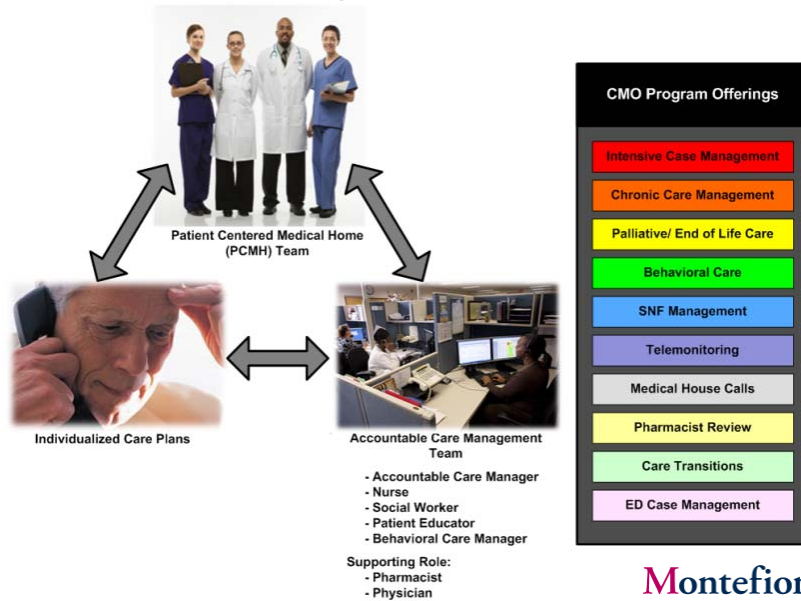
Patient Centered Medical Home (PCMH) Team

Individualized Care Plans

Accountable Care Management Team

- Accountable Care Manager
- Nurse
- Social Worker
- Patient Educator
- Behavioral Care Manager

Supporting Role:
- Pharmacist
- Physician

CMO Program Offerings

Intensive Case Management

Chronic Care Management

Palliative/ End of Life Care

Behavioral Care

SNF Management

Telemonitoring

Medical House Calls

Pharmacist Review

Care Transitions

ED Case Management

Montefior